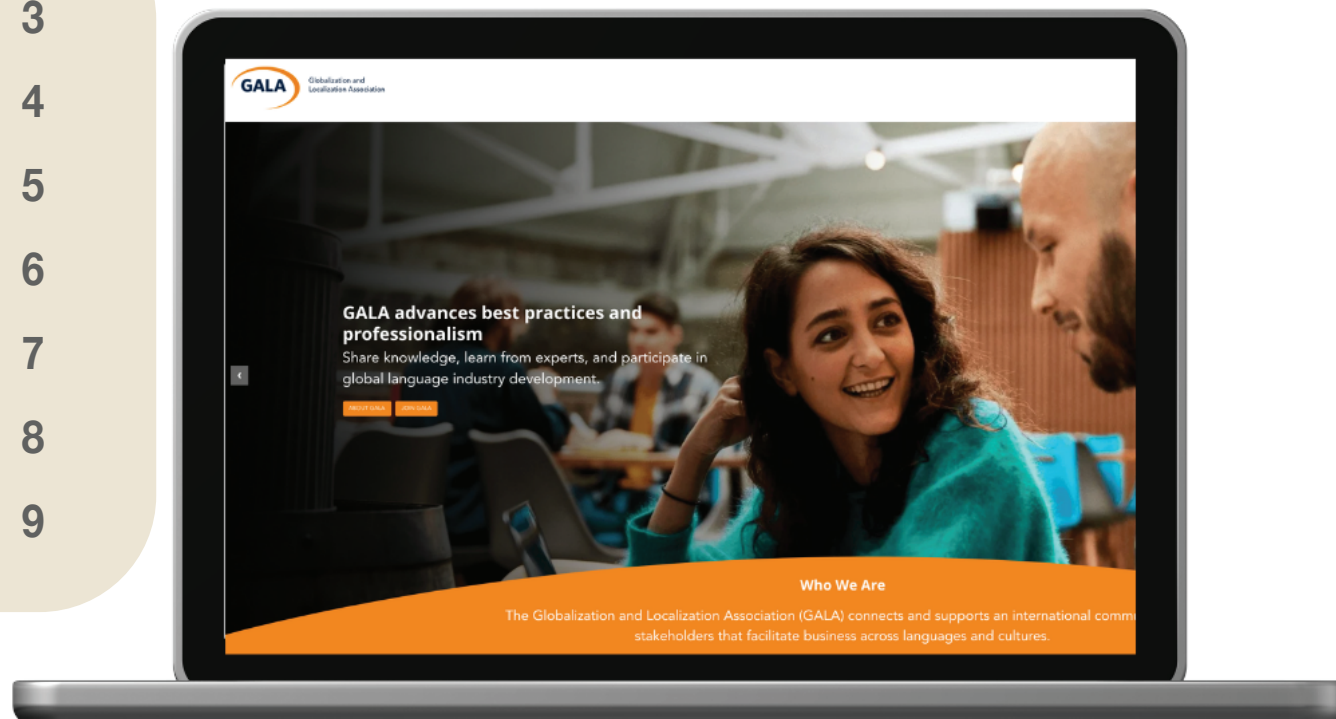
3

4

5

6

7

8

9

GALA Globalization and Localization Association

GALA advances best practices and professionalism

Share knowledge, learn from experts, and participate in global language industry development.

ABOUT GALA JOIN GALA

Who We Are

The Globalization and Localization Association (GALA) connects and supports an international comm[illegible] stakeholders that facilitate business across languages and cultures.